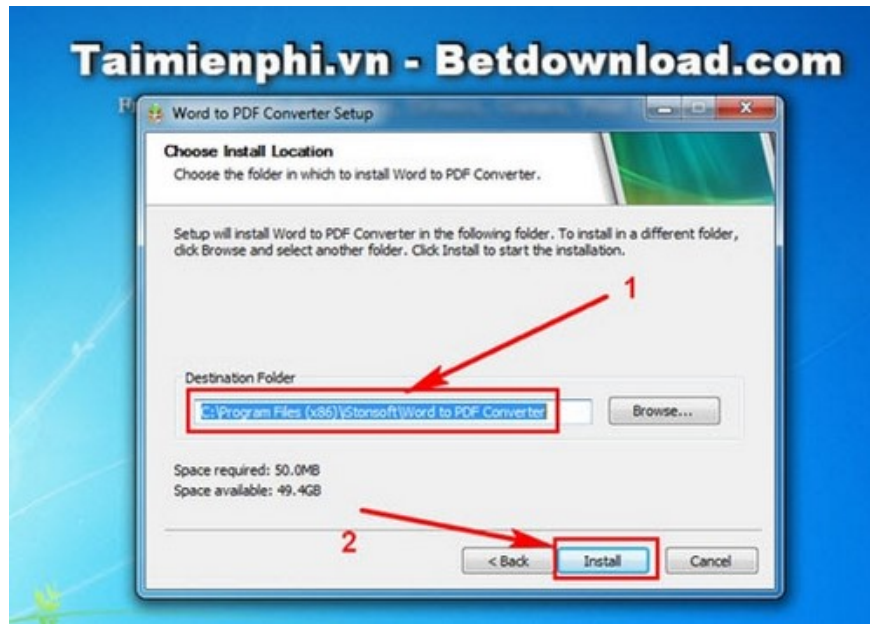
Taimienphi.vn - Betdownload.com

Word to PDF Converter Setup

Choose Install Location

Choose the folder in which to install Word to PDF Converter.

Setup will install Word to PDF Converter in the following folder. To install in a different folder, click Browse and select another folder. Click Install to start the installation.

1

Destination Folder

C:\Program Files (x86)\Stonsoft\Word to PDF Converter

Browse...

Space required: 50.0MB
Space available: 49.4GB

2

< Back

Install

Cancel